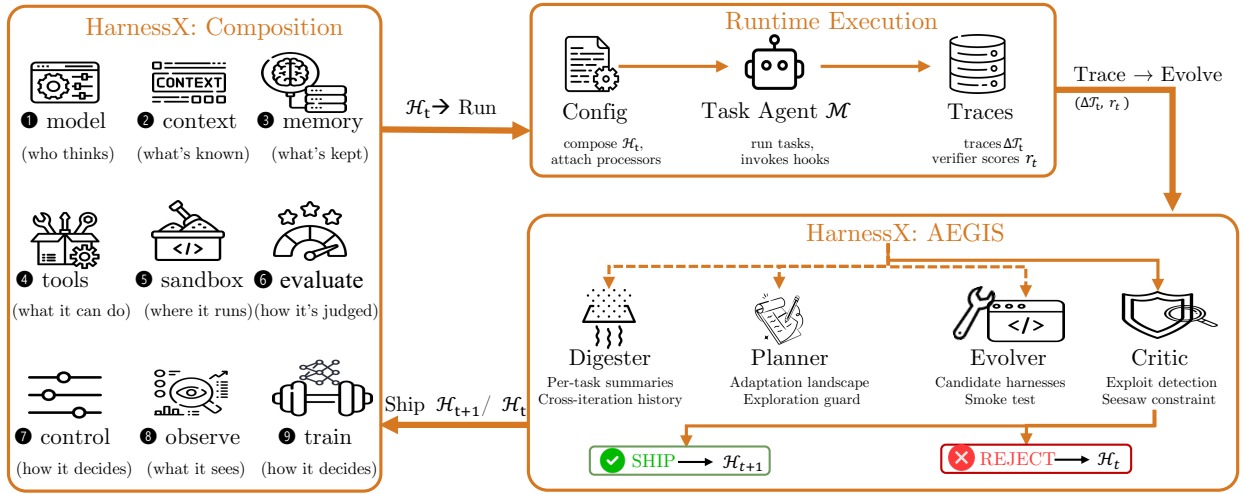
HarnessX: Composition

CONTEXT

❶ model
(who thinks)

❷ context
(what's known)

❸ memory
(what's kept)

❹ tools
(what it can do)

❺ sandbox
(where it runs)

❻ evaluate
(how it's judged)

❼ control
(how it decides)

❽ observe
(what it sees)

❾ train
(how it decides)

$\mathcal{H}_t$ → Run

Runtime Execution

Config
compose $\mathcal{H}_t$, attach processors

Task Agent $\mathcal{M}$
run tasks, invokes hooks

Traces
traces $\Delta\mathcal{T}_t$
verifier scores $r_t$

Trace → Evolve
$(\Delta\mathcal{T}_t, r_t)$

HarnessX: AEGIS

Digester
Per-task summaries
Cross-iteration history

Planner
Adaptation landscape
Exploration guard

Evolver
Candidate harnesses
Smoke test

Critic
Exploit detection
Seesaw constraint

Ship $\mathcal{H}_{t+1}$/ $\mathcal{H}_t$

SHIP → $\mathcal{H}_{t+1}$

REJECT → $\mathcal{H}_t$